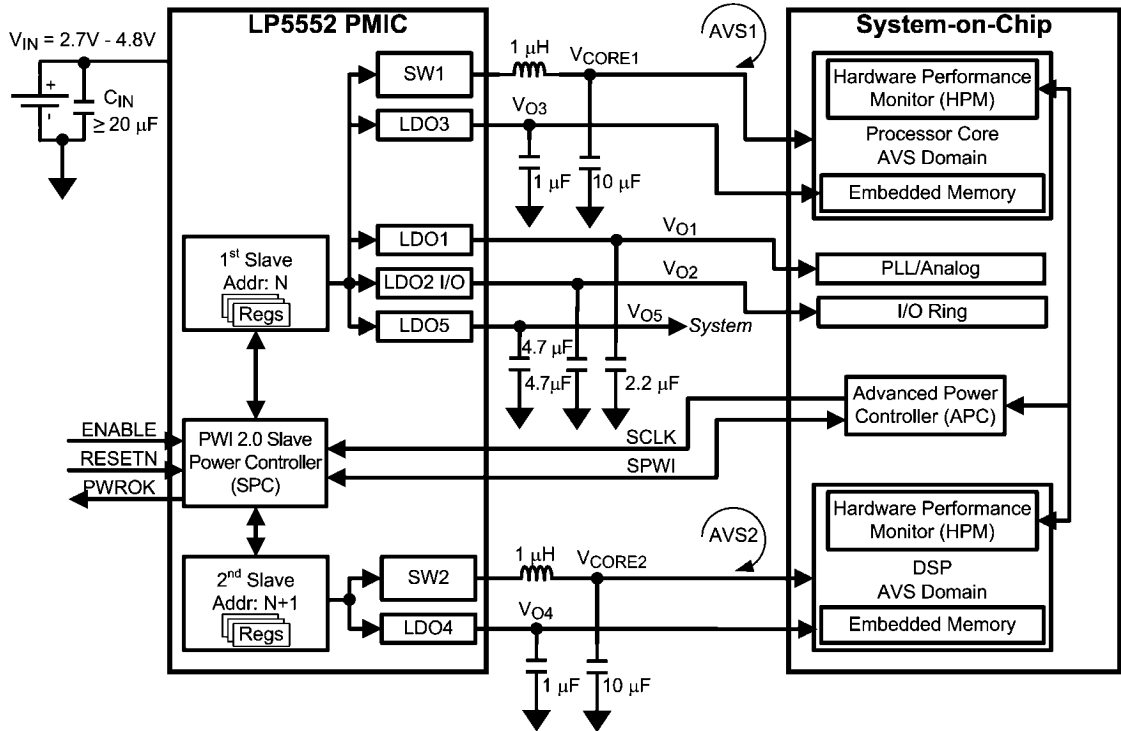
$V_{IN}$ = 2.7V - 4.8V

+

$C_{IN}$ ≥ 20 μF

LP5552 PMIC

SW1

LDO3

1st Slave Addr: N Regs

LDO1

LDO2 I/O

LDO5

PWI 2.0 Slave Power Controller (SPC)

ENABLE

RESETN

PWROK

2nd Slave Addr: N+1 Regs

SW2

LDO4

1 μH

$V_{CORE1}$

$V_{O3}$

1 μF

10 μF

$V_{O1}$

$V_{O2}$

$V_{O5}$

System

4.7 μF

4.7μF

2.2 μF

SCLK

SPWI

AVS1

AVS2

1 μH

$V_{CORE2}$

$V_{O4}$

1 μF

10 μF

System-on-Chip

Hardware Performance Monitor (HPM)

Processor Core AVS Domain

Embedded Memory

PLL/Analog

I/O Ring

Advanced Power Controller (APC)

Hardware Performance Monitor (HPM)

DSP AVS Domain

Embedded Memory